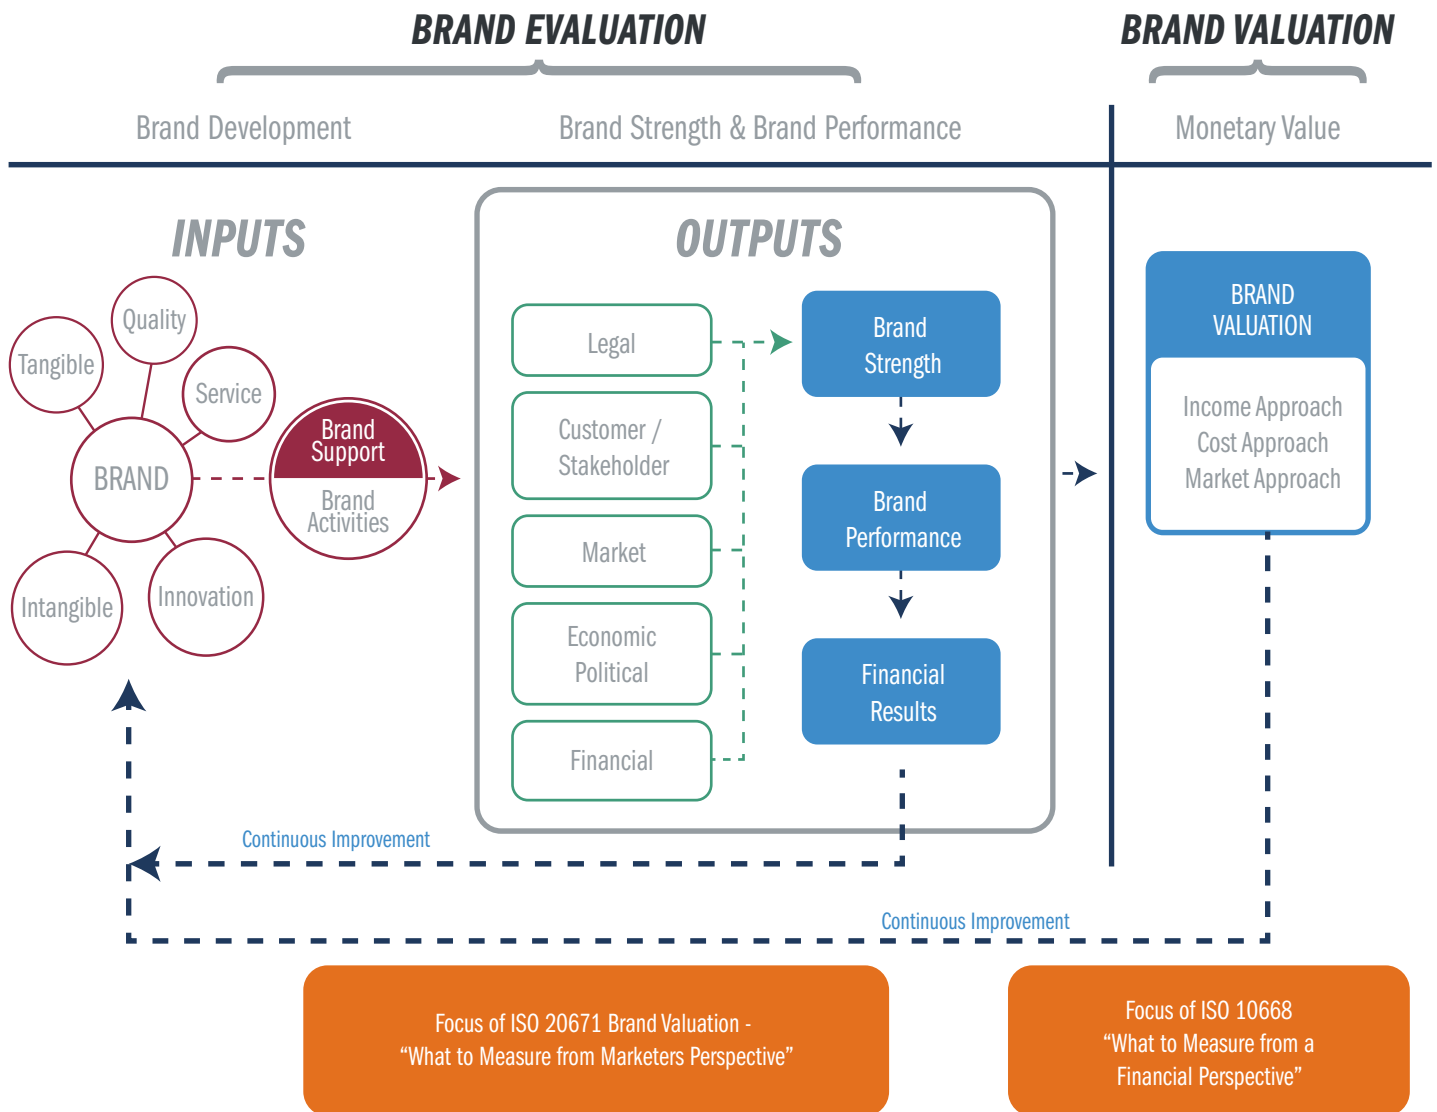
BRAND EVALUATION

BRAND VALUATION

Brand Development

Brand Strength & Brand Performance

Monetary Value

INPUTS

Quality

Tangible

Service

BRAND

Brand Support

Brand Activities

Intangible

Innovation

OUTPUTS

Legal

Customer / Stakeholder

Market

Economic Political

Financial

Brand Strength

Brand Performance

Financial Results

BRAND VALUATION

Income Approach
Cost Approach
Market Approach

Continuous Improvement

Continuous Improvement

Focus of ISO 20671 Brand Valuation - “What to Measure from Marketers Perspective”

Focus of ISO 10668 “What to Measure from a Financial Perspective”